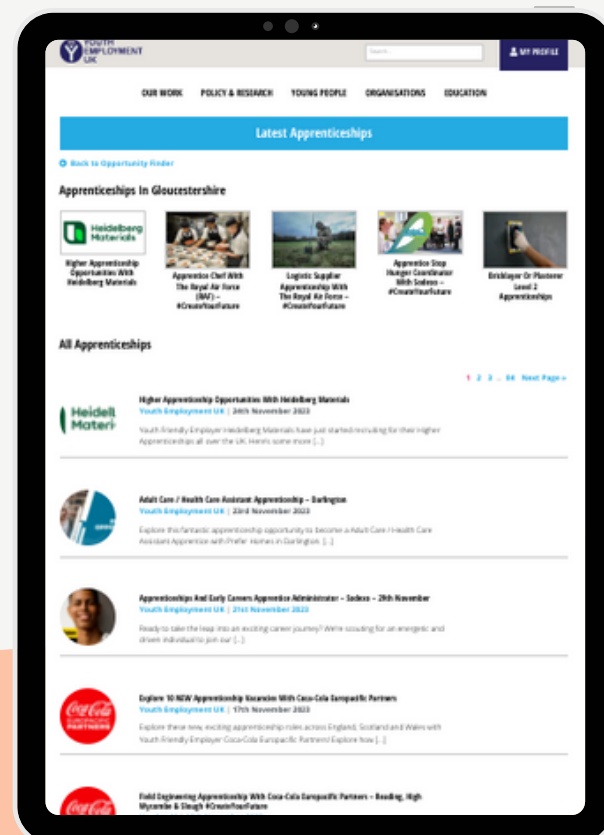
YOUTH EMPLOYMENT UK

Search...

MY PROFILE

OUR WORK POLICY & RESEARCH YOUNG PEOPLE ORGANISATIONS EDUCATION

Latest Apprenticeships

Back to Opportunity Finder

Apprenticeships In Gloucestershire

Heidelberg Materials

Higher Apprenticeship Opportunities With Heidelberg Materials

Apprentice Chef With The Royal Air Force (RAF) – #CreateYourFuture

Logistic Supplier Apprenticeship With The Royal Air Force – #CreateYourFuture

Apprentice Stop Hunger Coordinator With Sodexo – #CreateYourFuture

Bricklayer Or Plasterer Level 2 Apprenticeships

All Apprenticeships

1 2 3 ... 44 Next Page »

Heidelberg Materials

Higher Apprenticeship Opportunities With Heidelberg Materials
Youth Employment UK | 24th November 2023
Youth Friendly Employer Heidelberg Materials have just started recruiting for their Higher Apprenticeships all over the UK. Here's some more [...]

Adult Care / Health Care Assistant Apprenticeship – Darlington
Youth Employment UK | 23rd November 2023
Explore this fantastic apprenticeship opportunity to become a Adult Care / Health Care Assistant Apprentice with Prefer Homes in Darlington. [...]

Apprenticeships And Early Careers Apprentice Administrator – Sodexo – 29th November
Youth Employment UK | 21st November 2023
Ready to take the leap into an exciting career journey? We're scouting for an energetic and driven individual to join our [...]

Coca-Cola Europacific Partners

Explore 10 NEW Apprenticeship Vacancies With Coca-Cola Europacific Partners
Youth Employment UK | 17th November 2023
Explore these new, exciting apprenticeship roles across England, Scotland and Wales with Youth Friendly Employer Coca-Cola Europacific Partners! Explore how [...]

Field Engineering Apprenticeship With Coca-Cola Europacific Partners – Reading, High Wycombe & Slough #CreateYourFuture